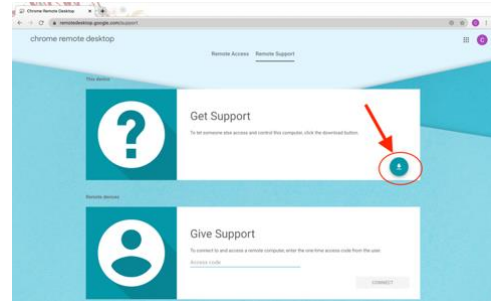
Chrome Remote Desktop
remotedesktop.google.com/support

chrome remote desktop

Remote Access Remote Support

This device

Get Support

To let someone else access and control this computer, click the download button.

Remote devices

Give Support

To connect to and access a remote computer, enter the one-time access code from the user.

Access code

CONNECT